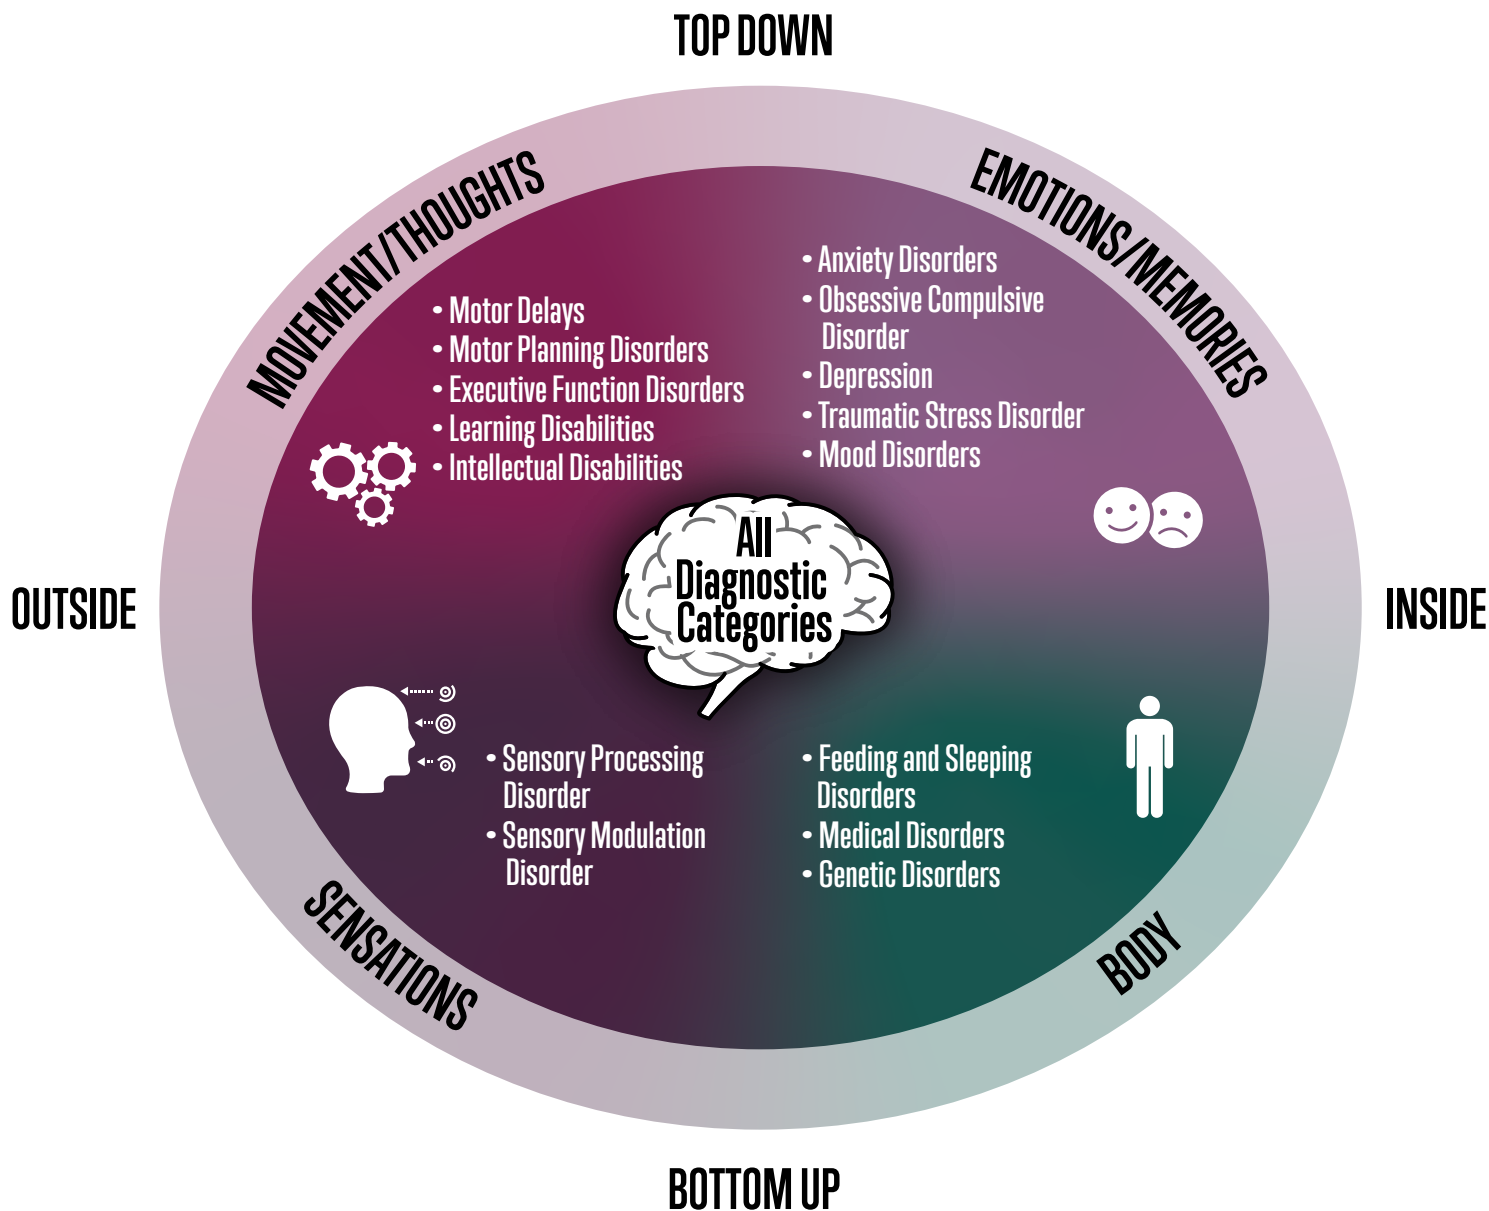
TOP DOWN

MOVEMENT/THOUGHTS

EMOTIONS/MEMORIES

• Motor Delays
• Motor Planning Disorders
• Executive Function Disorders
• Learning Disabilities
• Intellectual Disabilities

• Anxiety Disorders
• Obsessive Compulsive Disorder
• Depression
• Traumatic Stress Disorder
• Mood Disorders

OUTSIDE

All Diagnostic Categories

INSIDE

• Sensory Processing Disorder
• Sensory Modulation Disorder

• Feeding and Sleeping Disorders
• Medical Disorders
• Genetic Disorders

SENSATIONS

BODY

BOTTOM UP